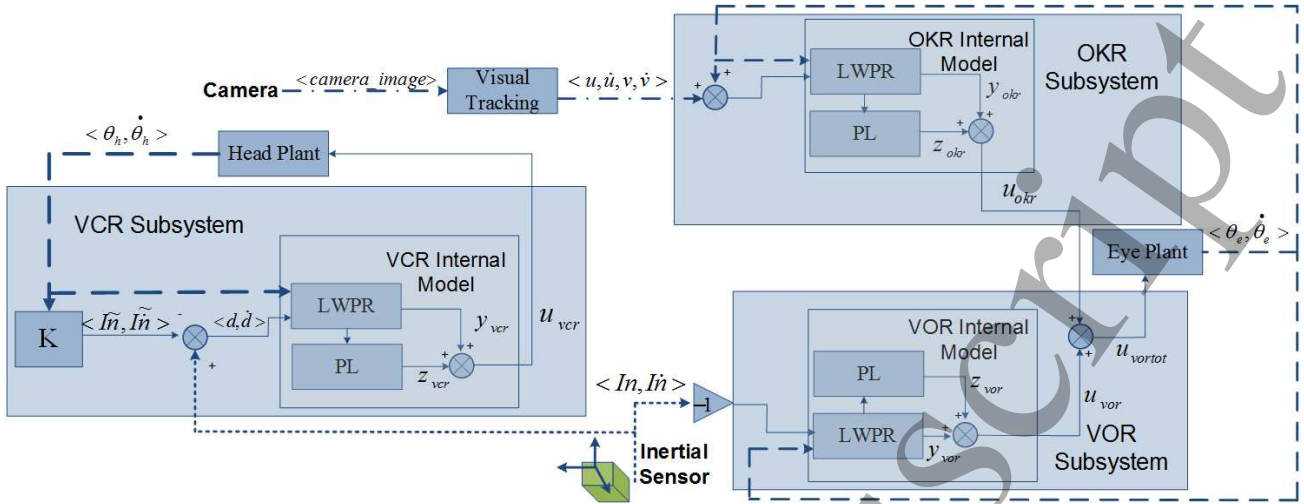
Camera
$<camera\_image>$
Visual Tracking
$<u, \dot{u}, v, \dot{v}>$
OKR Internal Model
OKR Subsystem
LWPR
PL
$y_{okr}$
$z_{okr}$
$u_{okr}$
$<\theta_h, \dot{\theta}_h>$
Head Plant
VCR Subsystem
VCR Internal Model
LWPR
PL
$y_{vcr}$
$z_{vcr}$
$u_{vcr}$
K
$<\widetilde{In}, \dot{\widetilde{In}}>$
$<d, \dot{d}>$
Eye Plant
$<\theta_e, \dot{\theta}_e>$
VOR Internal Model
PL
LWPR
$z_{vor}$
$y_{vor}$
$u_{vor}$
$u_{vortot}$
VOR Subsystem
$<In, \dot{In}>$
-1
Inertial Sensor
script